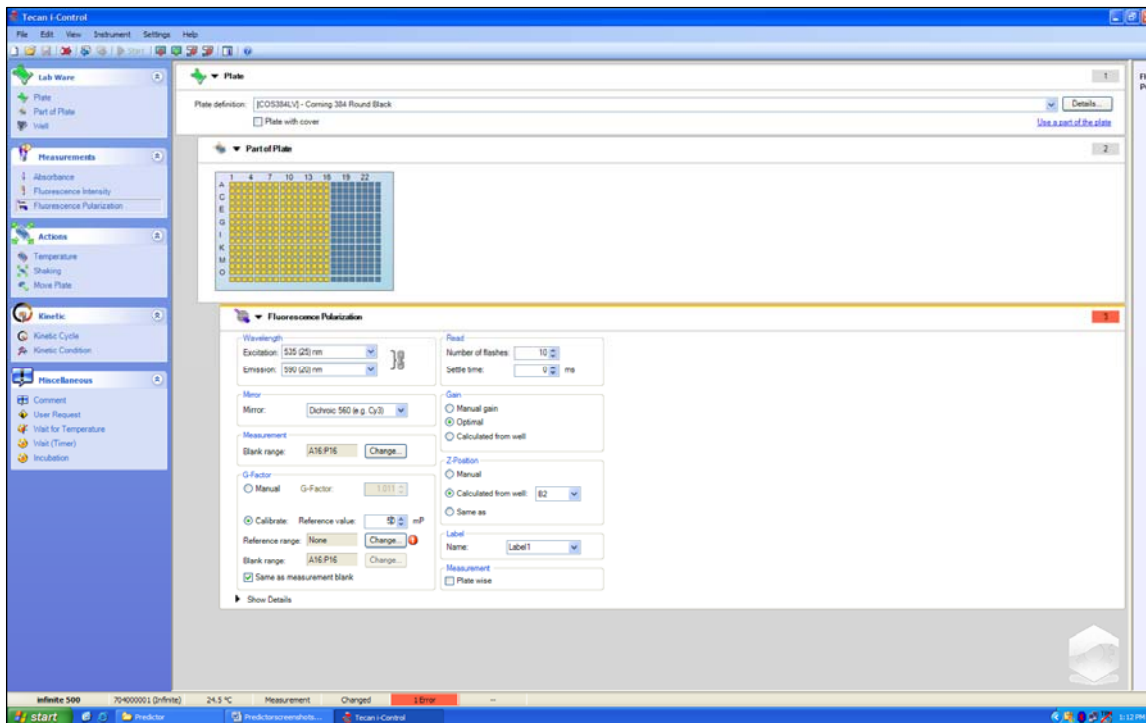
Tecan i-Control

File Edit View Instrument Settings Help

Start

Lab Ware
Plate
Part of Plate
Well

Measurements
Absorbance
Fluorescence Intensity
Fluorescence Polarization

Actions
Temperature
Shaking
Move Plate

Kinetic
Kinetic Cycle
Kinetic Condition

Miscellaneous
Comment
User Request
Wait for Temperature
Wait (Timer)
Incubation

Plate
1
Plate definition: [COS384LV] - Coming 384 Round Black
Details...
Plate with cover
Use a part of the plate

Part of Plate
2
1 4 7 10 13 16 19 22
A C E G I K M O

Fluorescence Polarization
3

Wavelength
Excitation: 535 (25) nm
Emission: 590 (20) nm

Read
Number of flashes: 10
Settle time: 0 ms

Mirror
Mirror: Dichroic 560 (e.g. Cy3)

Gain
Manual gain
Optimal
Calculated from well

Measurement
Blank range: A16:P16 Change...

Z-Position
Manual
Calculated from well: B2
Same as

G-Factor
Manual G-Factor: 1.011
Calibrate: Reference value: 50 mP
Reference range: None Change...
Blank range: A16:P16 Change...
Same as measurement blank

Label
Name: Label1

Measurement
Plate wise

Show Details

infinite 500 704000001 (Infinite) 24.5 °C Measurement Changed 1 Error

start Predictor Predictorscreenshots... Tecan i-Control 1:12 PM